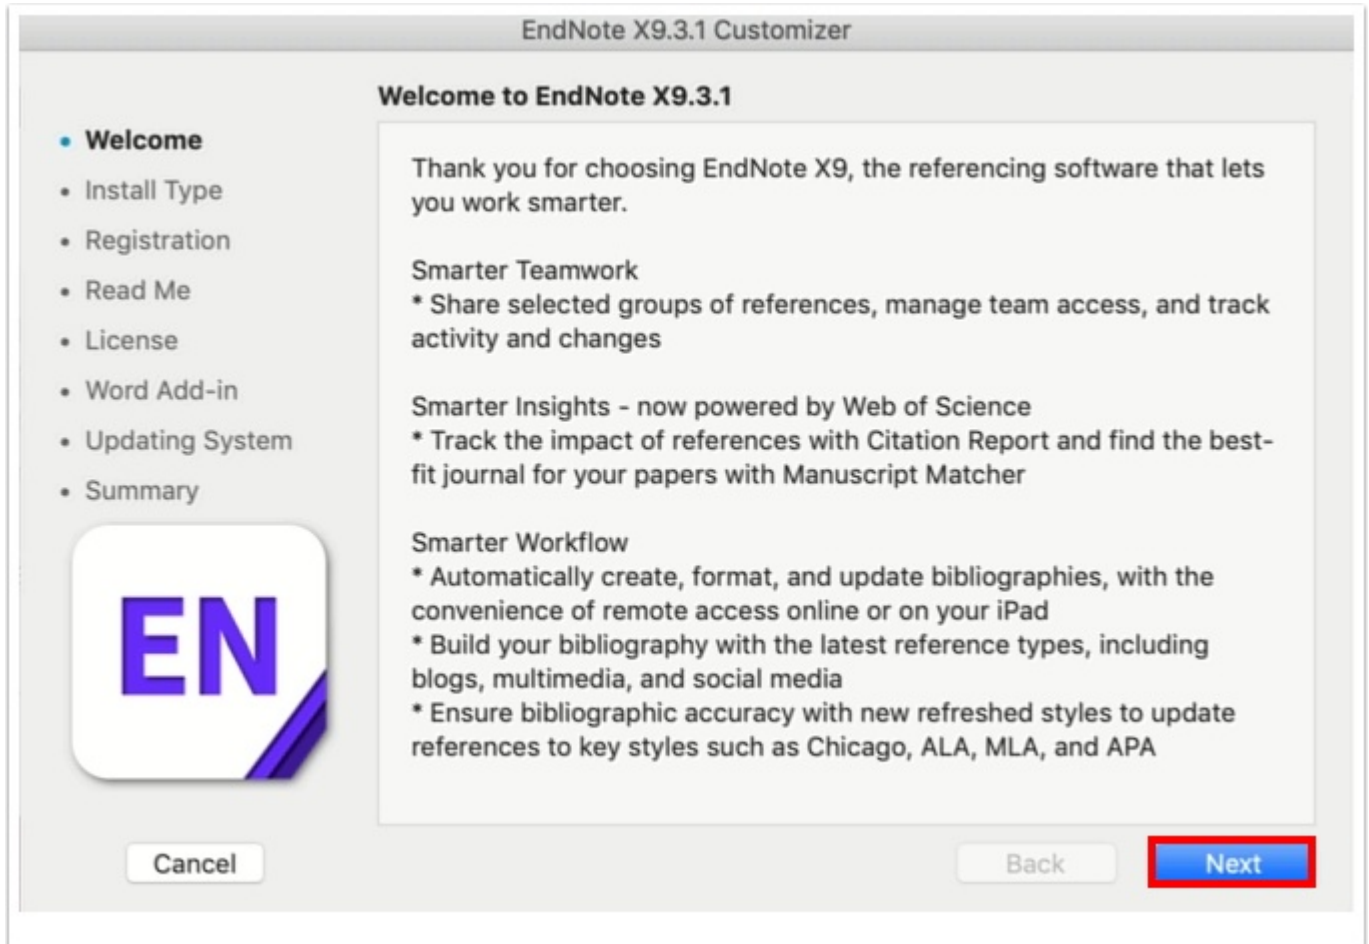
EndNote X9.3.1 Customizer

Welcome to EndNote X9.3.1

• Welcome
• Install Type
• Registration
• Read Me
• License
• Word Add-in
• Updating System
• Summary

EN

Thank you for choosing EndNote X9, the referencing software that lets you work smarter.

Smarter Teamwork
* Share selected groups of references, manage team access, and track activity and changes

Smarter Insights - now powered by Web of Science
* Track the impact of references with Citation Report and find the best-fit journal for your papers with Manuscript Matcher

Smarter Workflow
* Automatically create, format, and update bibliographies, with the convenience of remote access online or on your iPad
* Build your bibliography with the latest reference types, including blogs, multimedia, and social media
* Ensure bibliographic accuracy with new refreshed styles to update references to key styles such as Chicago, ALA, MLA, and APA

Cancel

Back

Next